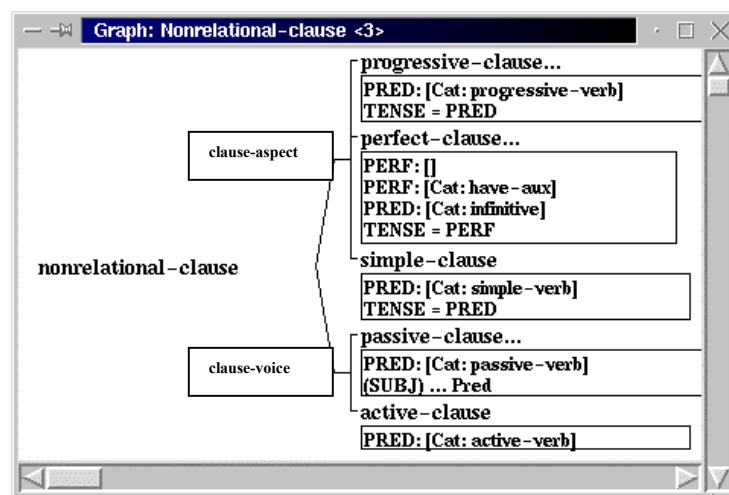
Graph: Nonrelational-clause <3>

nonrelational-clause

clause-aspect

clause-voice

progressive-clause...

PRED: [Cat: progressive-verb]
TENSE = PRED

perfect-clause...

PERF: []
PERF: [Cat: have-aux]
PRED: [Cat: infinitive]
TENSE = PERF

simple-clause

PRED: [Cat: simple-verb]
TENSE = PRED

passive-clause...

PRED: [Cat: passive-verb]
(SUBJ) ... Pred

active-clause

PRED: [Cat: active-verb]